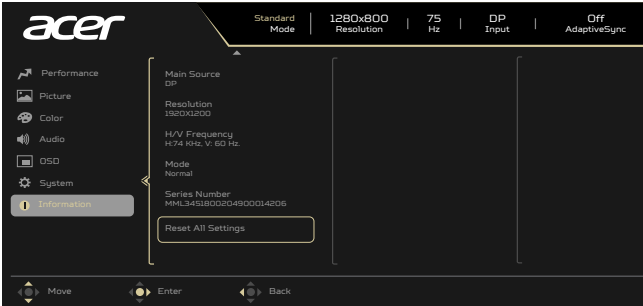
acer

Standard
Mode

1280x800
Resolution

75
Hz

DP
Input

Off
AdaptiveSync

Performance
Picture
Color
Audio
OSD
System
Information

Main Source
DP

Resolution
1920X1200

H/V Frequency
H:74 KHz, V: 60 Hz.

Mode
Normal

Series Number
MML3451800204900014206

Reset All Settings

Move
Enter
Back